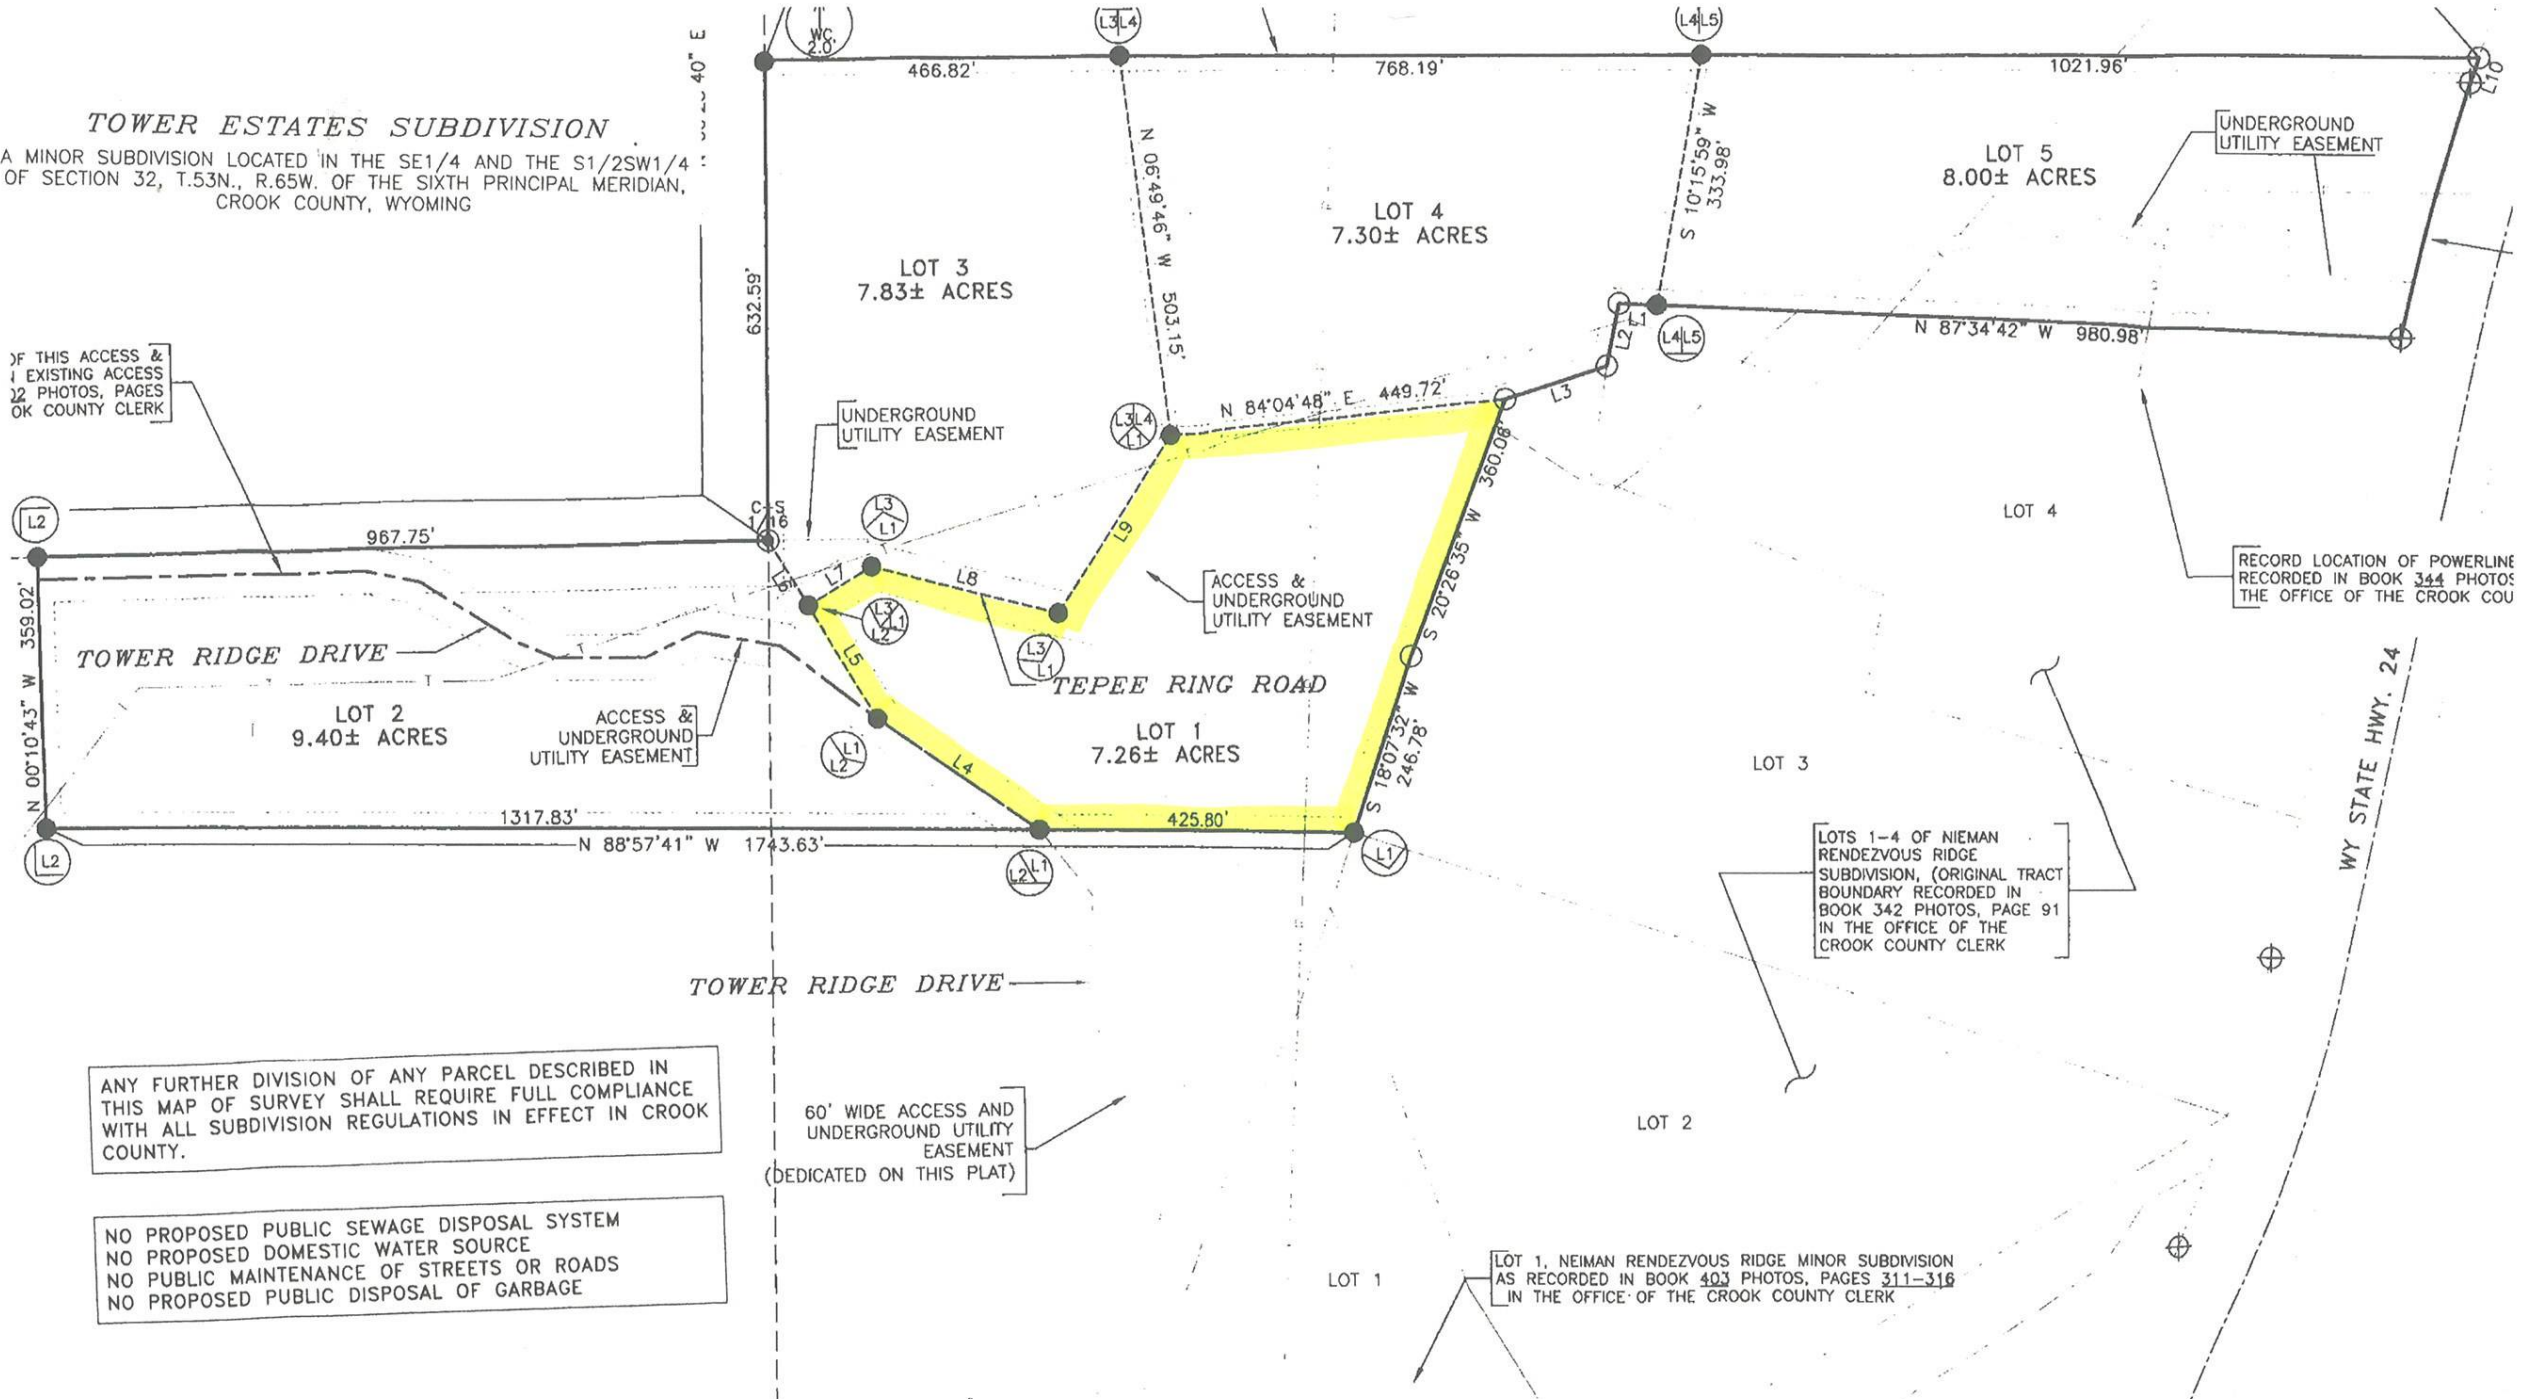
TOWER ESTATES SUBDIVISION

A MINOR SUBDIVISION LOCATED IN THE SE1/4 AND THE S1/2SW1/4 OF SECTION 32, T.53N., R.65W. OF THE SIXTH PRINCIPAL MERIDIAN, CROOK COUNTY, WYOMING

W.C. 2.0'

L3 L4

L4 L5

466.82'

768.19'

1021.96'

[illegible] 40" E

N 06°49'46" W 503.15'

S 10°15'59" W 333.98'

UNDERGROUND UTILITY EASEMENT

LOT 5
8.00± ACRES

LOT 4
7.30± ACRES

LOT 3
7.83± ACRES

632.59'

L1
L2

L4 L5

N 87°34'42" W 980.98'

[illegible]F THIS ACCESS & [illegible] EXISTING ACCESS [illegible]2 PHOTOS, PAGES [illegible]OK COUNTY CLERK

N 84°04'48" E 449.72'

L3

L3 L4 L1

UNDERGROUND UTILITY EASEMENT

360.08'

LOT 4

L2

C-S 1/16

967.75'

L3 L1

L9

L6

L7

L8

ACCESS & UNDERGROUND UTILITY EASEMENT

RECORD LOCATION OF POWERLINE RECORDED IN BOOK 344 PHOTOS THE OFFICE OF THE CROOK COU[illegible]

359.02'

L3 L2 L1

L3 L1

S 20°26'35" W

TOWER RIDGE DRIVE

TEPEE RING ROAD

L5

WY STATE HWY. 24

N 00°10'43" W

LOT 2
9.40± ACRES

ACCESS & UNDERGROUND UTILITY EASEMENT

L1 L2

LOT 1
7.26± ACRES

S 18°07'32" W 246.78'

LOT 3

L4

1317.83'

425.80'

N 88°57'41" W 1743.63'

L2

L2 L1

L1

LOTS 1-4 OF NIEMAN RENDEZVOUS RIDGE SUBDIVISION, (ORIGINAL TRACT BOUNDARY RECORDED IN BOOK 342 PHOTOS, PAGE 91 IN THE OFFICE OF THE CROOK COUNTY CLERK

TOWER RIDGE DRIVE

ANY FURTHER DIVISION OF ANY PARCEL DESCRIBED IN THIS MAP OF SURVEY SHALL REQUIRE FULL COMPLIANCE WITH ALL SUBDIVISION REGULATIONS IN EFFECT IN CROOK COUNTY.

60' WIDE ACCESS AND UNDERGROUND UTILITY EASEMENT (DEDICATED ON THIS PLAT)

LOT 2

NO PROPOSED PUBLIC SEWAGE DISPOSAL SYSTEM
NO PROPOSED DOMESTIC WATER SOURCE
NO PUBLIC MAINTENANCE OF STREETS OR ROADS
NO PROPOSED PUBLIC DISPOSAL OF GARBAGE

LOT 1

LOT 1, NEIMAN RENDEZVOUS RIDGE MINOR SUBDIVISION AS RECORDED IN BOOK 403 PHOTOS, PAGES 311-316 IN THE OFFICE OF THE CROOK COUNTY CLERK